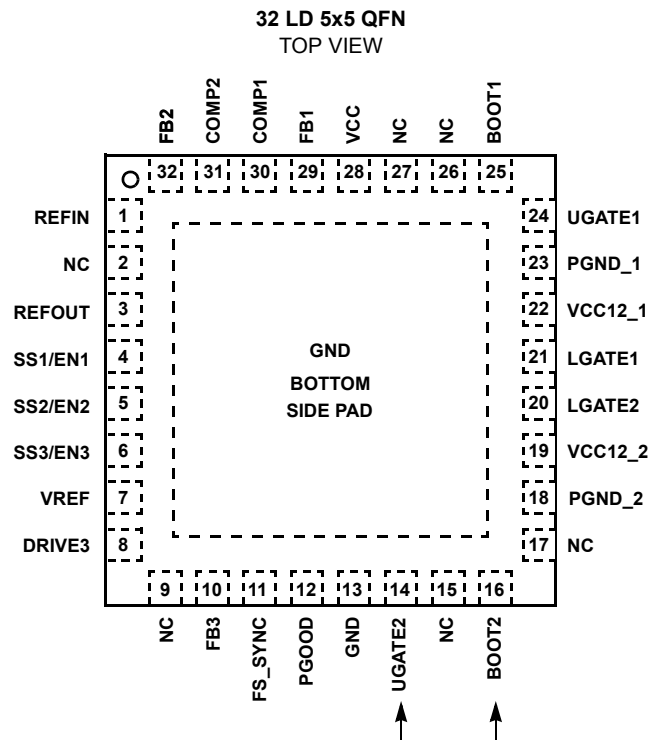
32 LD 5x5 QFN
TOP VIEW

FB2 COMP2 COMP1 FB1 VCC NC NC BOOT1

32 31 30 29 28 27 26 25

REFIN 1
NC 2
REFOUT 3
SS1/EN1 4
SS2/EN2 5
SS3/EN3 6
VREF 7
DRIVE3 8

GND
BOTTOM
SIDE PAD

24 UGATE1
23 PGND_1
22 VCC12_1
21 LGATE1
20 LGATE2
19 VCC12_2
18 PGND_2
17 NC

9 10 11 12 13 14 15 16

NC FB3 FS_SYNC PGOOD GND UGATE2 NC BOOT2